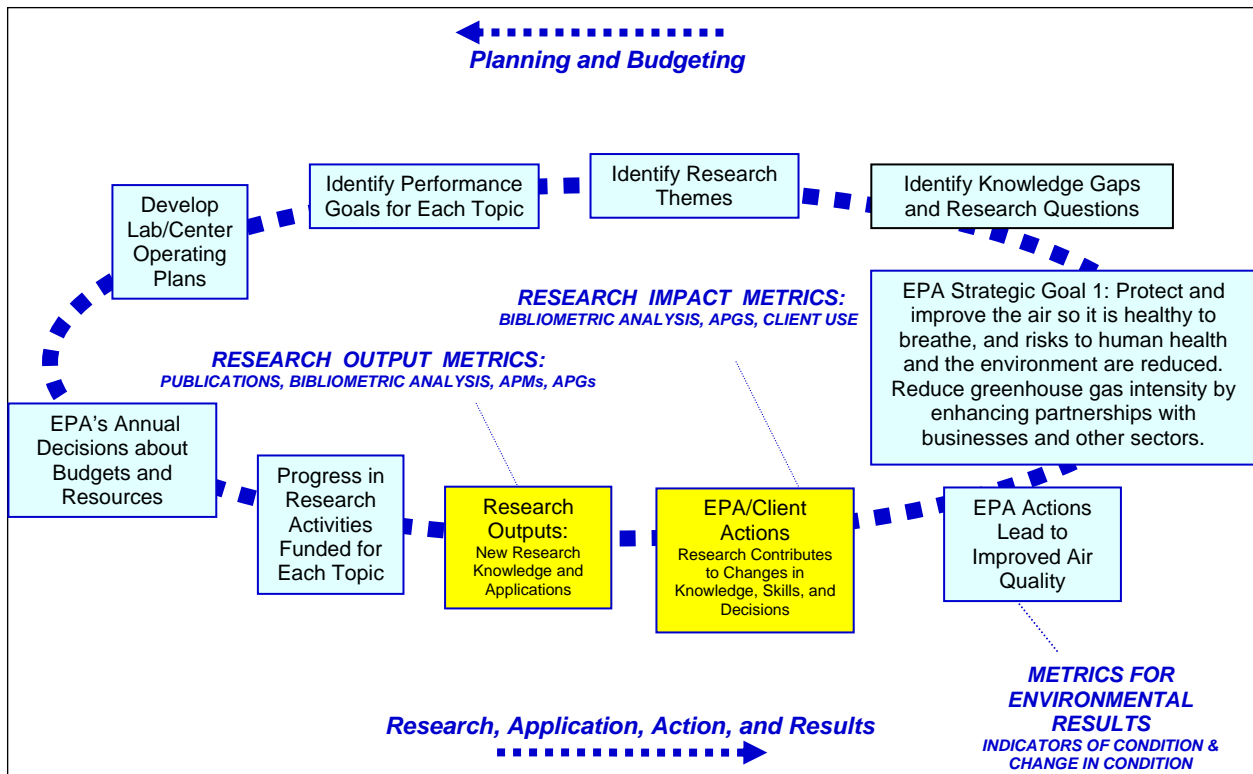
Planning and Budgeting

Develop Lab/Center Operating Plans

Identify Performance Goals for Each Topic

Identify Research Themes

Identify Knowledge Gaps and Research Questions

RESEARCH IMPACT METRICS:
BIBLIOMETRIC ANALYSIS, APGS, CLIENT USE

EPA Strategic Goal 1: Protect and improve the air so it is healthy to breathe, and risks to human health and the environment are reduced. Reduce greenhouse gas intensity by enhancing partnerships with businesses and other sectors.

RESEARCH OUTPUT METRICS:
PUBLICATIONS, BIBLIOMETRIC ANALYSIS, APMs, APGs

EPA's Annual Decisions about Budgets and Resources

Progress in Research Activities Funded for Each Topic

Research Outputs:
New Research Knowledge and Applications

EPA/Client Actions
Research Contributes to Changes in Knowledge, Skills, and Decisions

EPA Actions Lead to Improved Air Quality

METRICS FOR ENVIRONMENTAL RESULTS
INDICATORS OF CONDITION & CHANGE IN CONDITION

Research, Application, Action, and Results